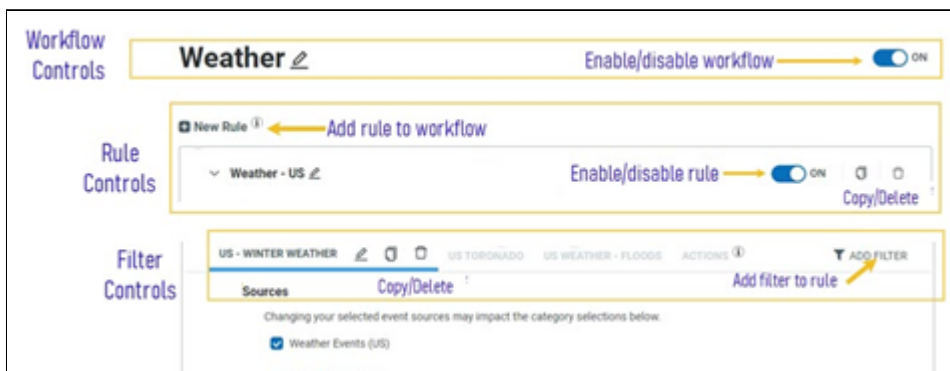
Workflow Controls

Weather

Enable/disable workflow

ON

Rule Controls

New Rule

Add rule to workflow

Weather - US

Enable/disable rule

ON

Copy/Delete

Filter Controls

US - WINTER WEATHER

US TORONADO

US WEATHER - FLOODS

ACTIONS

ADD FILTER

Sources

Copy/Delete

Add filter to rule

Changing your selected event sources may impact the category selections below.

Weather Events (US)